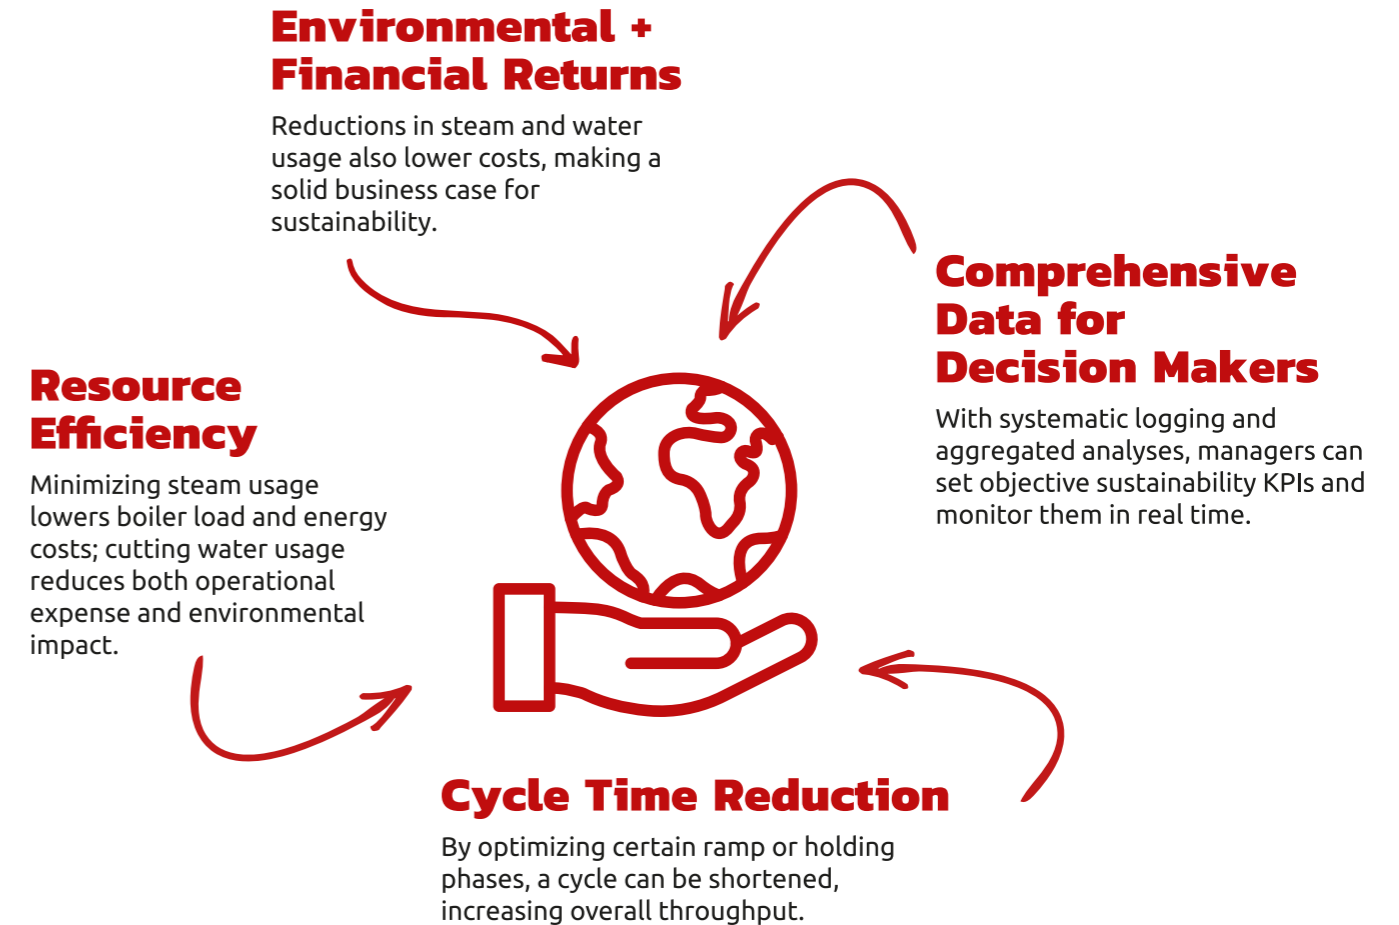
Environmental + Financial Returns

Reductions in steam and water usage also lower costs, making a solid business case for sustainability.

Comprehensive Data for Decision Makers

With systematic logging and aggregated analyses, managers can set objective sustainability KPIs and monitor them in real time.

Resource Efficiency

Minimizing steam usage lowers boiler load and energy costs; cutting water usage reduces both operational expense and environmental impact.

Cycle Time Reduction

By optimizing certain ramp or holding phases, a cycle can be shortened, increasing overall throughput.